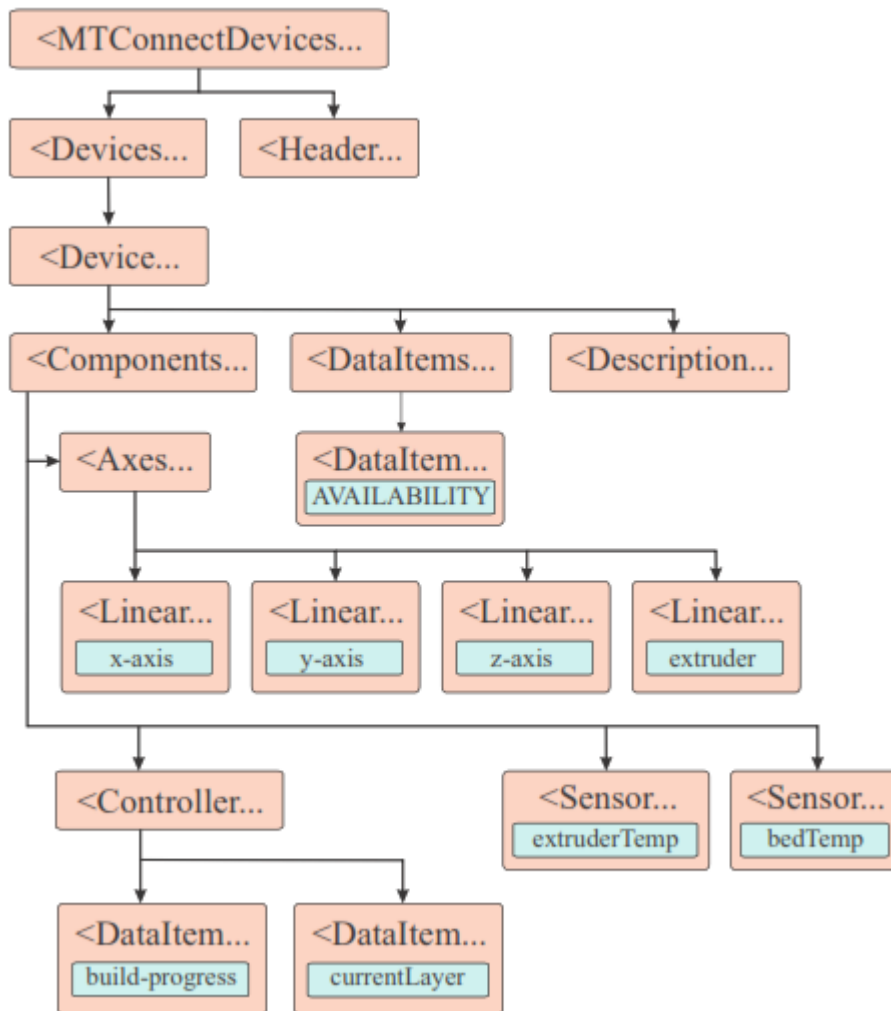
<MTConnectDevices...

<Devices...

<Header...

<Device...

<Components...

<DataItems...

<Description...

<Axes...

<DataItem...
AVAILABILITY

<Linear...
x-axis

<Linear...
y-axis

<Linear...
z-axis

<Linear...
extruder

<Controller...

<Sensor...
extruderTemp

<Sensor...
bedTemp

<DataItem...
build-progress

<DataItem...
currentLayer